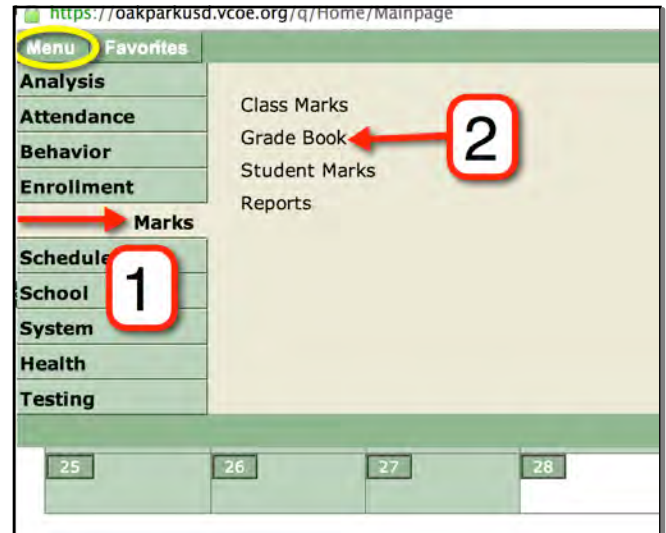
https://oakparkusd.vcoe.org/q/Home/Mainpage

Menu Favorites

Analysis
Attendance
Behavior
Enrollment
Marks
Schedule
School
System
Health
Testing

Class Marks
Grade Book
Student Marks
Reports

2

1

25 26 27 28